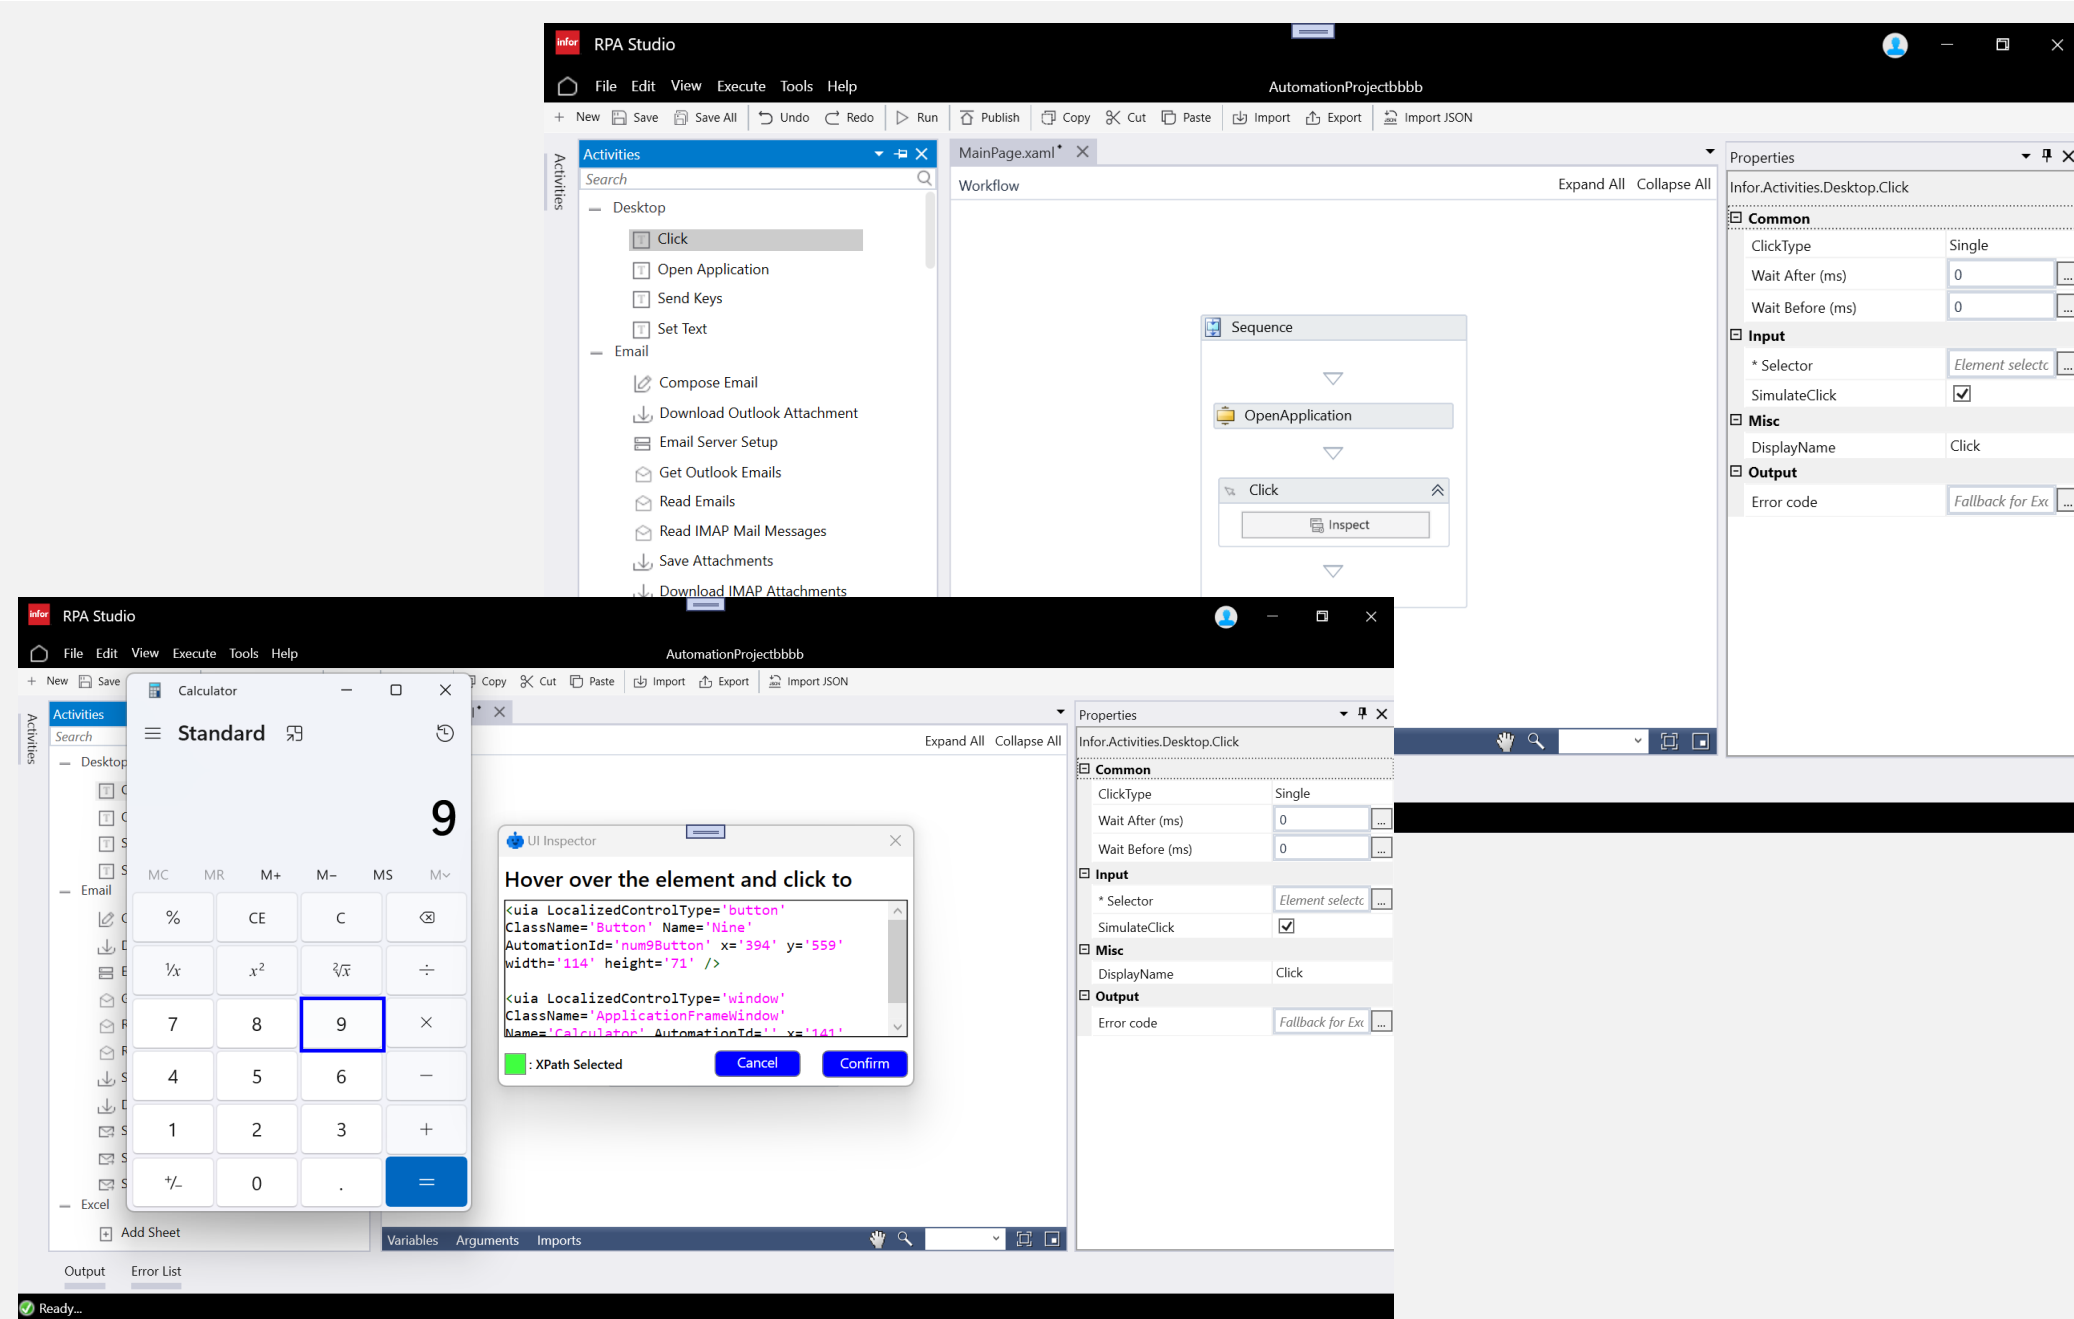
infor RPA Studio
File Edit View Execute Tools Help
AutomationProjectbbbb
New Save Save All Undo Redo Run Publish Copy Cut Paste Import Export Import JSON

Activities
Activities
Search
Desktop
Click
Open Application
Send Keys
Set Text
Email
Compose Email
Download Outlook Attachment
Email Server Setup
Get Outlook Emails
Read Emails
Read IMAP Mail Messages
Save Attachments
Download IMAP Attachments

MainPage.xaml*
Workflow
Expand All Collapse All
Sequence
OpenApplication
Click
Inspect

Properties
Infor.Activities.Desktop.Click
Common
ClickType Single
Wait After (ms) 0
Wait Before (ms) 0
Input
* Selector Element selectc
SimulateClick
Misc
DisplayName Click
Output
Error code Fallback for Exc

infor RPA Studio
File Edit View Execute Tools Help
AutomationProjectbbbb
New Save Copy Cut Paste Import Export Import JSON

Activities
Activities
Search
Desktop
Email
Excel
Add Sheet

Calculator
Standard
9
MC MR M+ M− MS M∨
% CE C ⌫
⅟x $x^2$ $\sqrt[2]{x}$ ÷
7 8 9 ×
4 5 6 −
1 2 3 +
+/− 0 . =

Expand All Collapse All

UI Inspector
Hover over the element and click to
<uia LocalizedControlType='button' ClassName='Button' Name='Nine' AutomationId='num9Button' x='394' y='559' width='114' height='71' />

<uia LocalizedControlType='window' ClassName='ApplicationFrameWindow' Name='Calculator' AutomationId='' x='141'
: XPath Selected
Cancel
Confirm

Properties
Infor.Activities.Desktop.Click
Common
ClickType Single
Wait After (ms) 0
Wait Before (ms) 0
Input
* Selector Element selectc
SimulateClick
Misc
DisplayName Click
Output
Error code Fallback for Exc

Variables Arguments Imports
Output Error List
Ready...